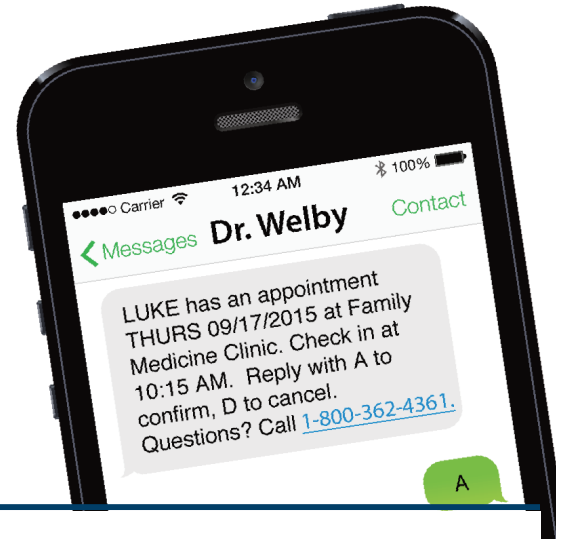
●●●●○ Carrier
12:34 AM
100%
Messages
Dr. Welby
Contact

LUKE has an appointment THURS 09/17/2015 at Family Medicine Clinic. Check in at 10:15 AM. Reply with A to confirm, D to cancel. Questions? Call 1-800-362-4361.

A